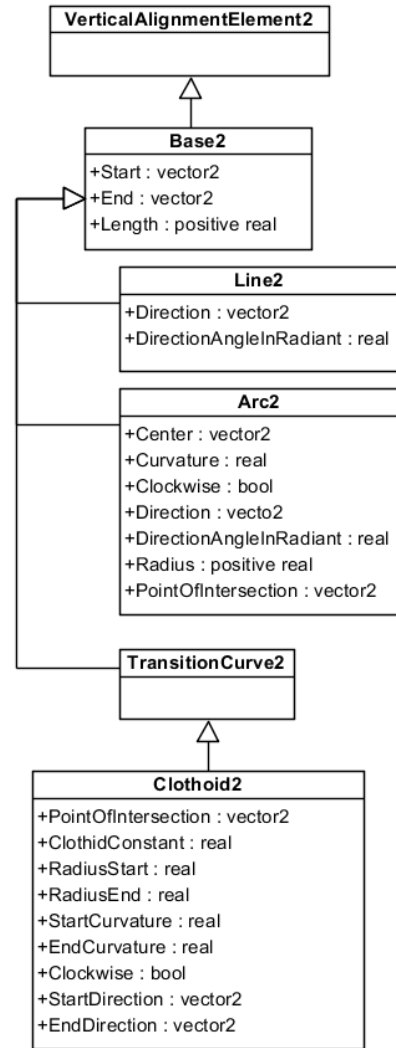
VerticalAlignmentElement2

Base2
+Start : vector2
+End : vector2
+Length : positive real

Line2
+Direction : vector2
+DirectionAngleInRadiant : real

Arc2
+Center : vector2
+Curvature : real
+Clockwise : bool
+Direction : vecto2
+DirectionAngleInRadiant : real
+Radius : positive real
+PointOfIntersection : vector2

TransitionCurve2

Clothoid2
+PointOfIntersection : vector2
+ClothidConstant : real
+RadiusStart : real
+RadiusEnd : real
+StartCurvature : real
+EndCurvature : real
+Clockwise : bool
+StartDirection : vector2
+EndDirection : vector2